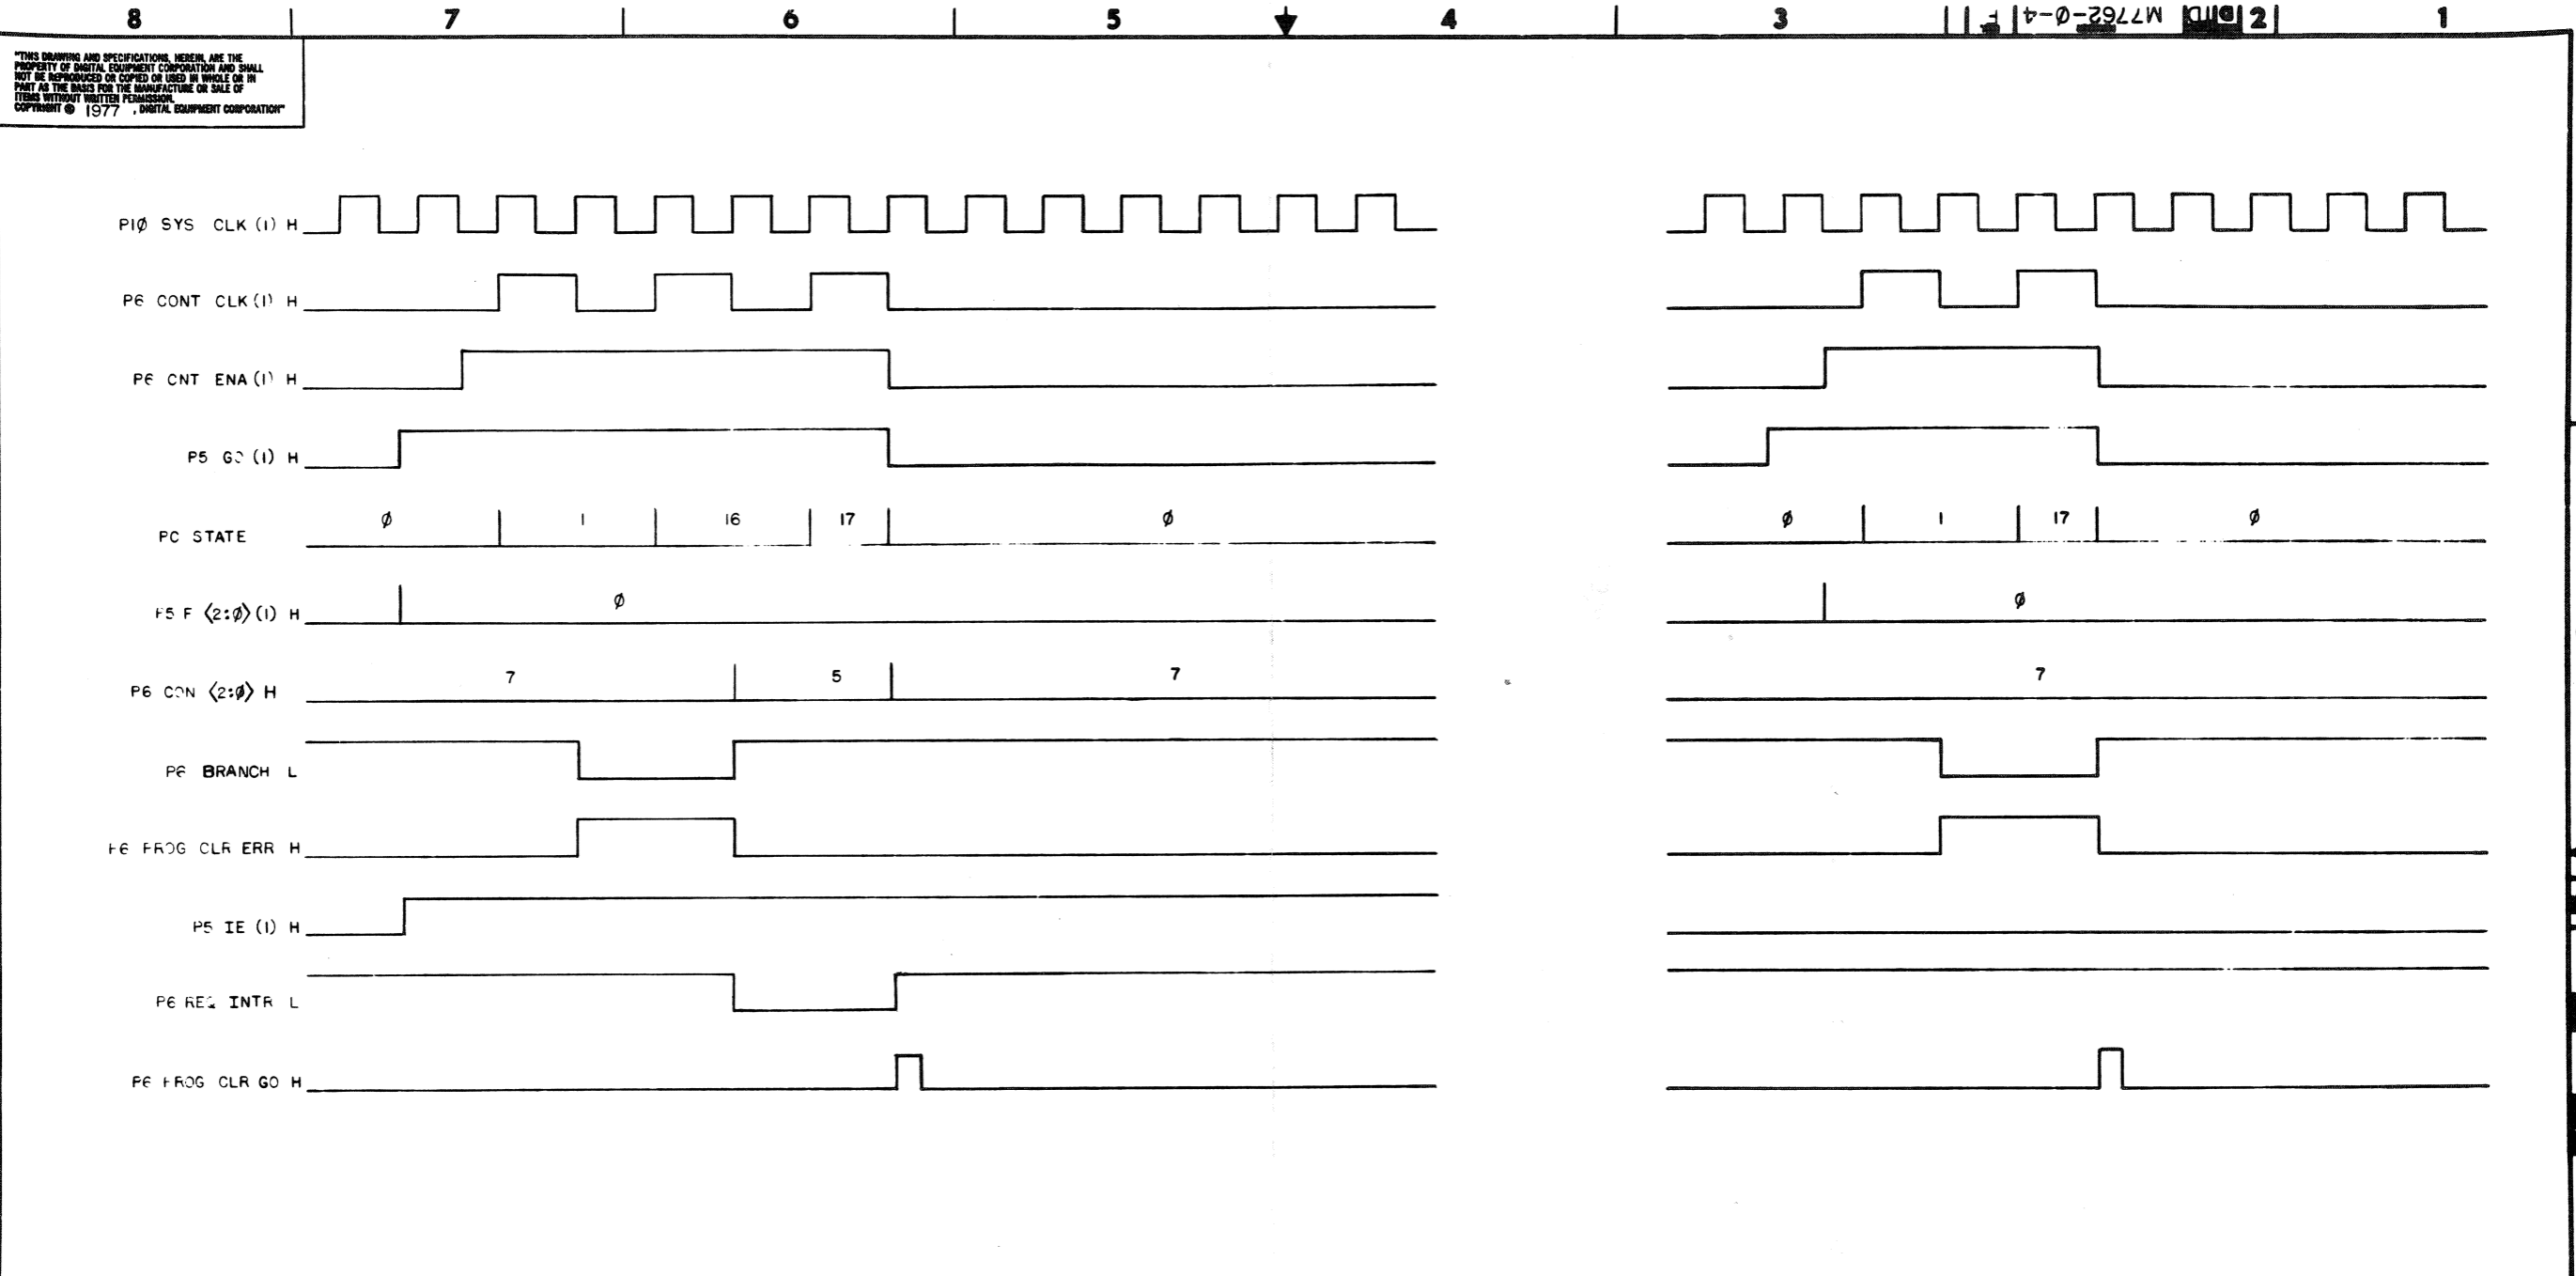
8 7 6 5 4 3 M7762-0-4 2 1

"THIS DRAWING AND SPECIFICATIONS, HEREIN, ARE THE PROPERTY OF DIGITAL EQUIPMENT CORPORATION AND SHALL NOT BE REPRODUCED OR COPIED OR USED IN WHOLE OR IN PART AS THE BASIS FOR THE MANUFACTURE OR SALE OF ITEMS WITHOUT WRITTEN PERMISSION. COPYRIGHT © 1977 , DIGITAL EQUIPMENT CORPORATION"

PIØ SYS CLK (1) H

P6 CONT CLK (1) H

P6 CNT ENA (1) H

P5 GO (1) H

PC STATE
Ø 1 16 17 Ø
Ø 1 17 Ø

P5 F ⟨2:Ø⟩ (1) H
Ø
Ø

P6 CON ⟨2:Ø⟩ H
7 5 7
7

P6 BRANCH L

P6 PROG CLR ERR H

P5 IE (1) H

P6 REQ INTR L

P6 PROG CLR GO H